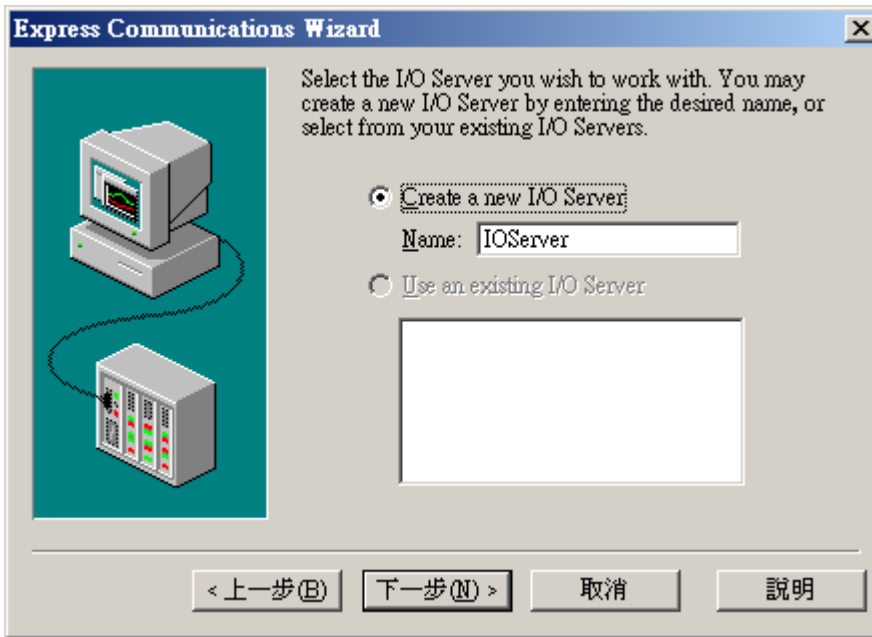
Express Communications Wizard

Select the I/O Server you wish to work with. You may create a new I/O Server by entering the desired name, or select from your existing I/O Servers.

Create a new I/O Server

Name: IOServer

Use an existing I/O Server

< 上一步(B)

下一步(N) >

取消

說明